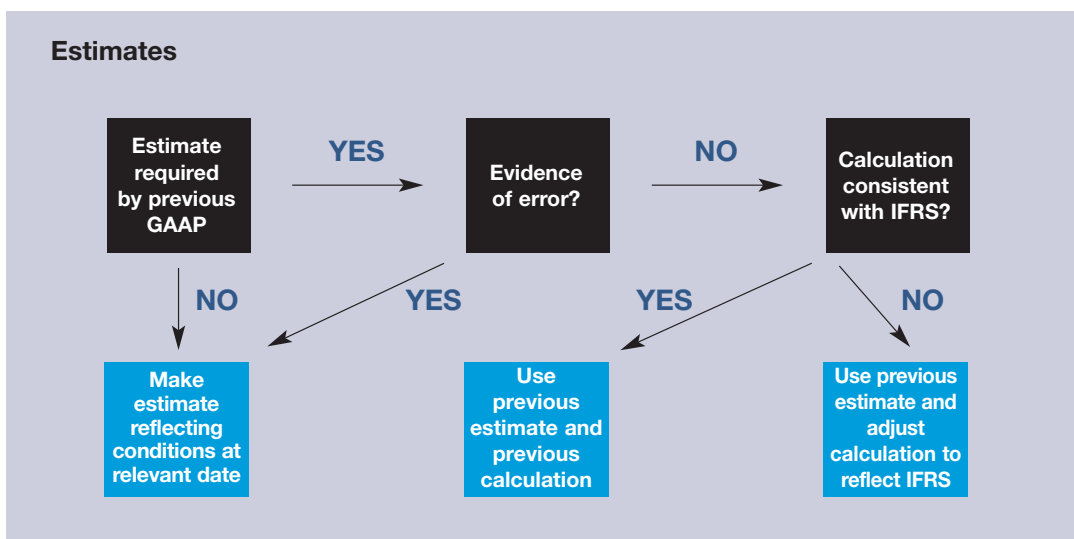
Estimates

Estimate required by previous GAAP

YES

Evidence of error?

NO

Calculation consistent with IFRS?

NO

YES

YES

NO

Make estimate reflecting conditions at relevant date

Use previous estimate and previous calculation

Use previous estimate and adjust calculation to reflect IFRS